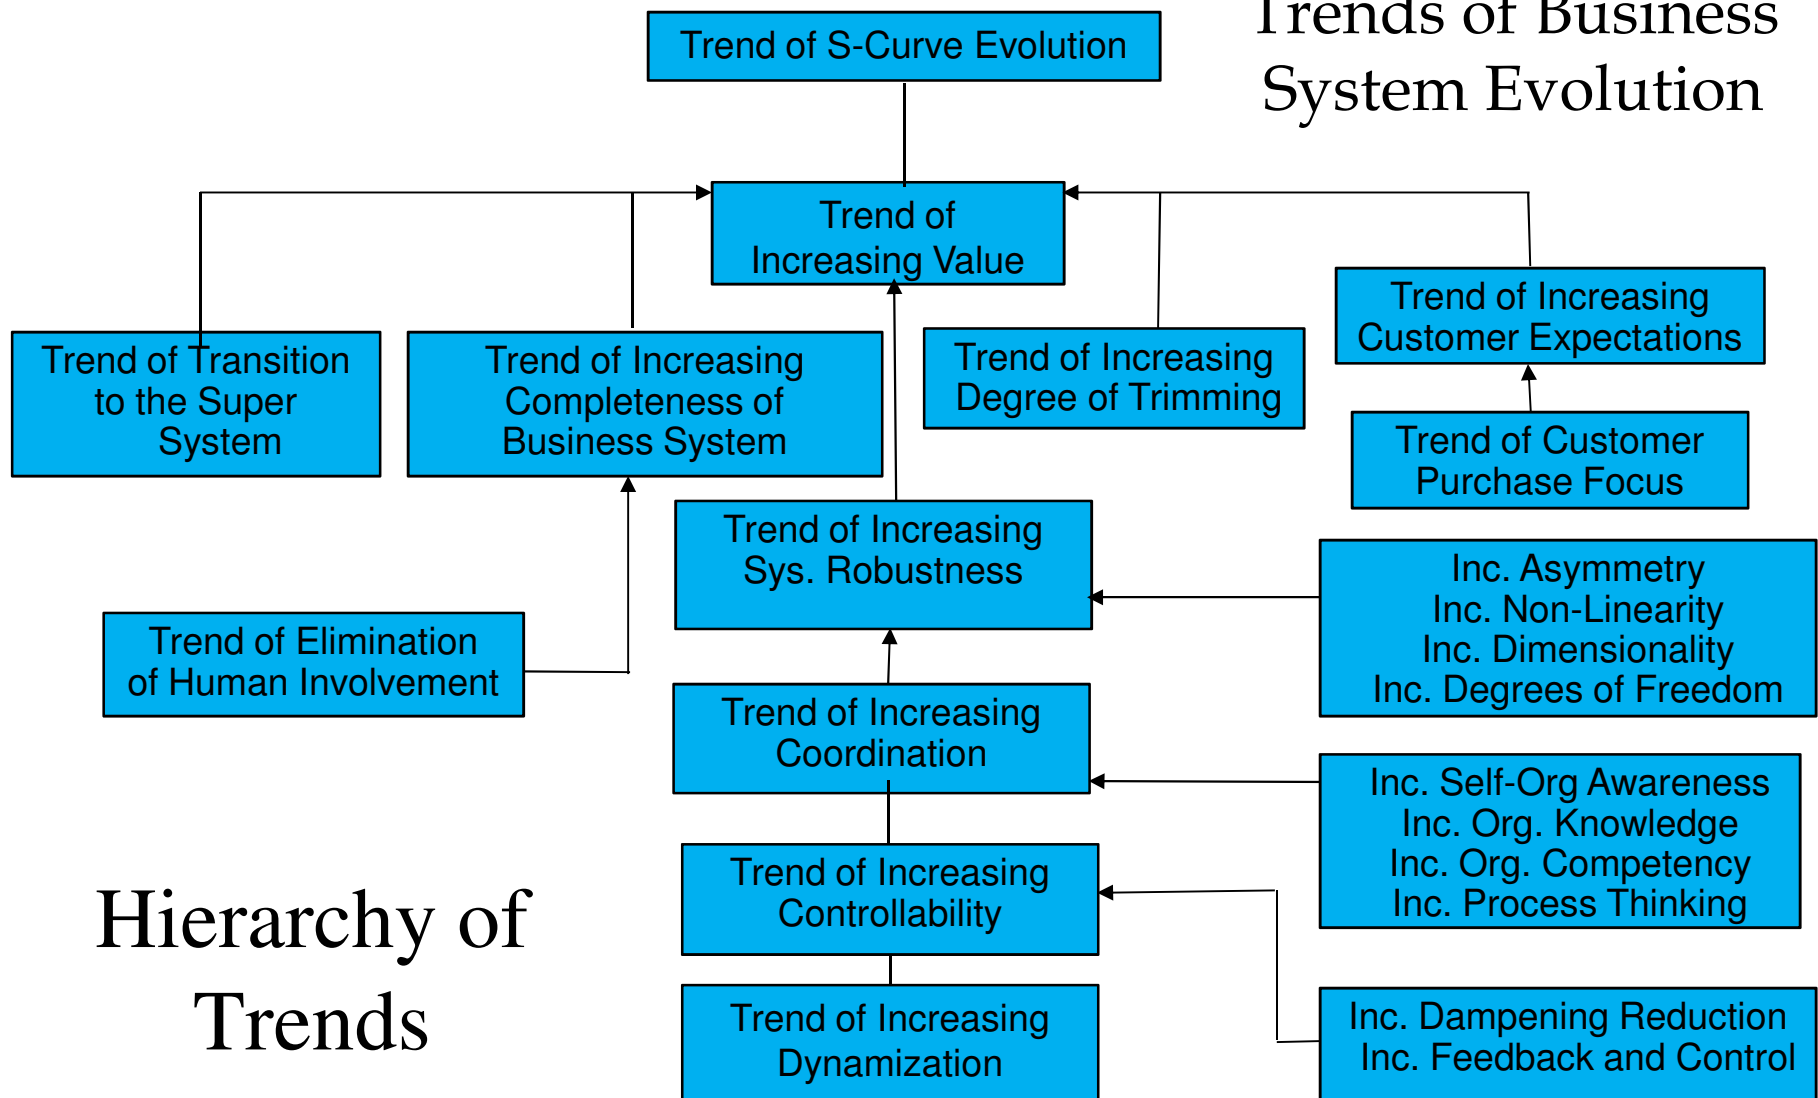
Trends of Business System Evolution

Trend of S-Curve Evolution

Trend of Increasing Value

Trend of Transition to the Super System

Trend of Increasing Completeness of Business System

Trend of Increasing Degree of Trimming

Trend of Increasing Customer Expectations

Trend of Customer Purchase Focus

Trend of Increasing Sys. Robustness

Inc. Asymmetry
Inc. Non-Linearity
Inc. Dimensionality
Inc. Degrees of Freedom

Trend of Elimination of Human Involvement

Trend of Increasing Coordination

Inc. Self-Org Awareness
Inc. Org. Knowledge
Inc. Org. Competency
Inc. Process Thinking

Trend of Increasing Controllability

Hierarchy of Trends

Trend of Increasing Dynamization

Inc. Dampening Reduction
Inc. Feedback and Control